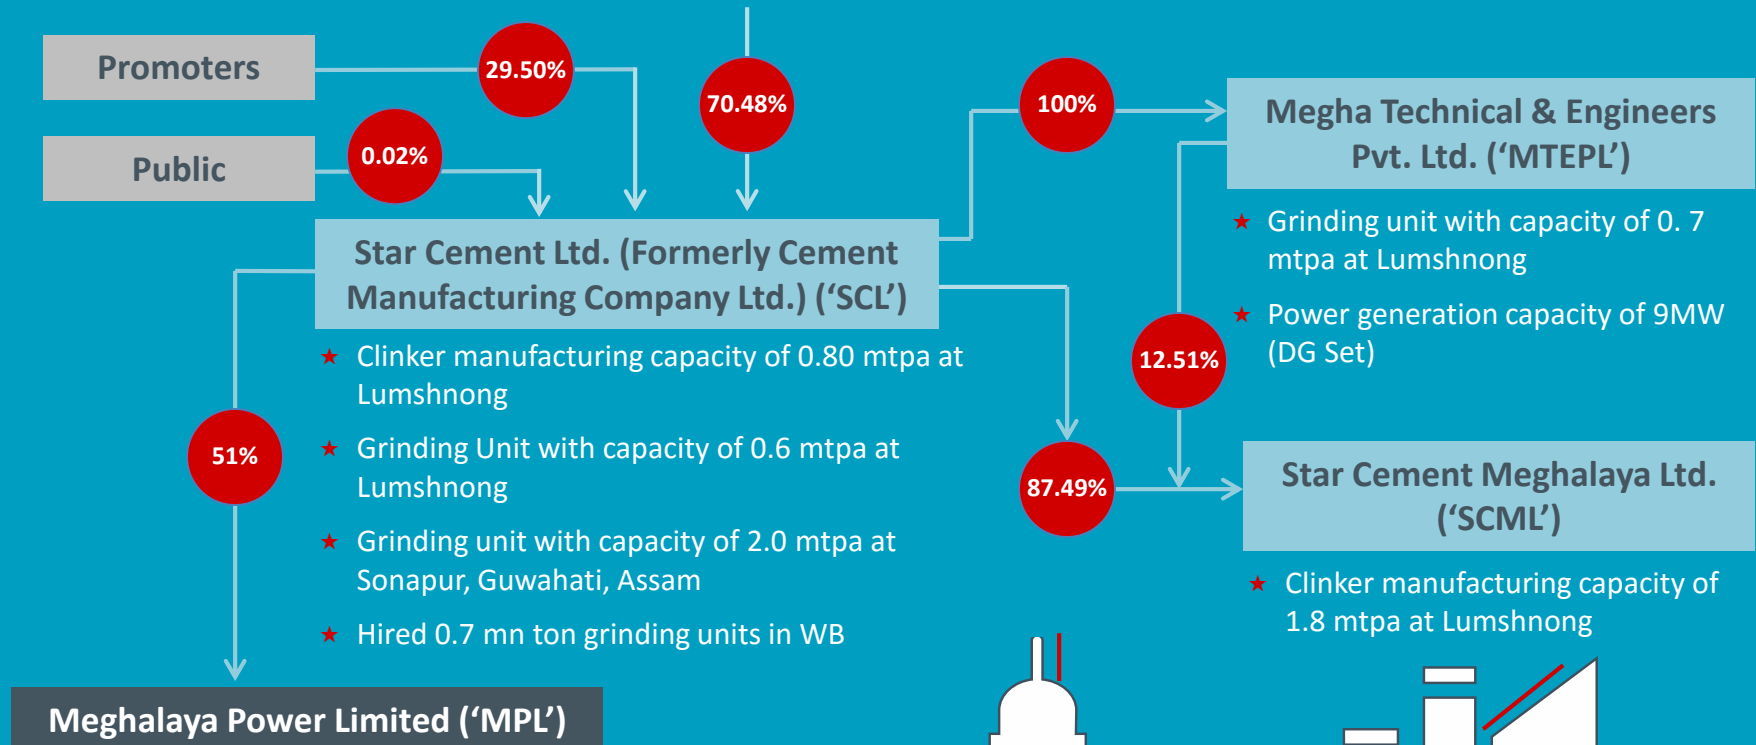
Promoters

Public

29.50%

0.02%

70.48%

Star Cement Ltd. (Formerly Cement Manufacturing Company Ltd.) ('SCL')

★ Clinker manufacturing capacity of 0.80 mtpa at Lumshnong

★ Grinding Unit with capacity of 0.6 mtpa at Lumshnong

★ Grinding unit with capacity of 2.0 mtpa at Sonapur, Guwahati, Assam

★ Hired 0.7 mn ton grinding units in WB

51%

Meghalaya Power Limited ('MPL')

100%

Megha Technical & Engineers Pvt. Ltd. ('MTEPL')

★ Grinding unit with capacity of 0. 7 mtpa at Lumshnong

★ Power generation capacity of 9MW (DG Set)

12.51%

87.49%

Star Cement Meghalaya Ltd. ('SCML')

★ Clinker manufacturing capacity of 1.8 mtpa at Lumshnong